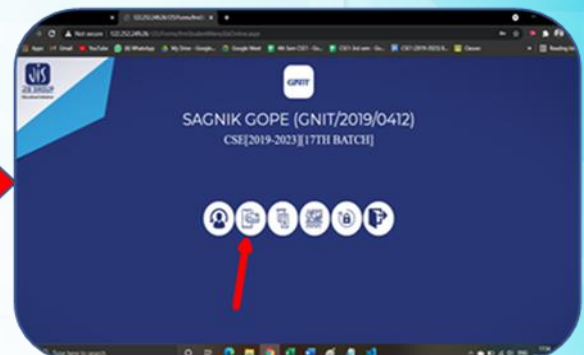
GNIT

SAGNIK GOPE (GNIT/2019/0412)

CSE[2019-2023][17TH BATCH]

JIS GROUP

Not secure | 122.252.249.26/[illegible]

Apps Gmail YouTube WhatsApp My Drive - Google... Google Meet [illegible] CSE1 3rd sem - Go... CSE1 (2019-2023) R... Classes Reading list

Type here to search